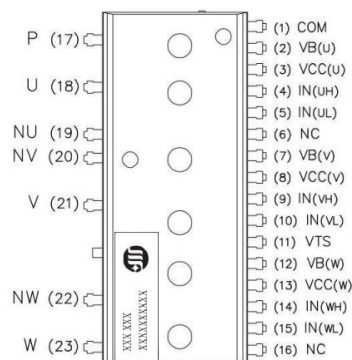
P (17)
U (18)
NU (19)
NV (20)
V (21)
NW (22)
W (23)

(1) COM
(2) VB(U)
(3) VCC(U)
(4) IN(UH)
(5) IN(UL)
(6) NC
(7) VB(V)
(8) VCC(V)
(9) IN(VH)
(10) IN(VL)
(11) VTS
(12) VB(W)
(13) VCC(W)
(14) IN(WH)
(15) IN(WL)
(16) NC

XXX XXX
XXXXXXXXXX